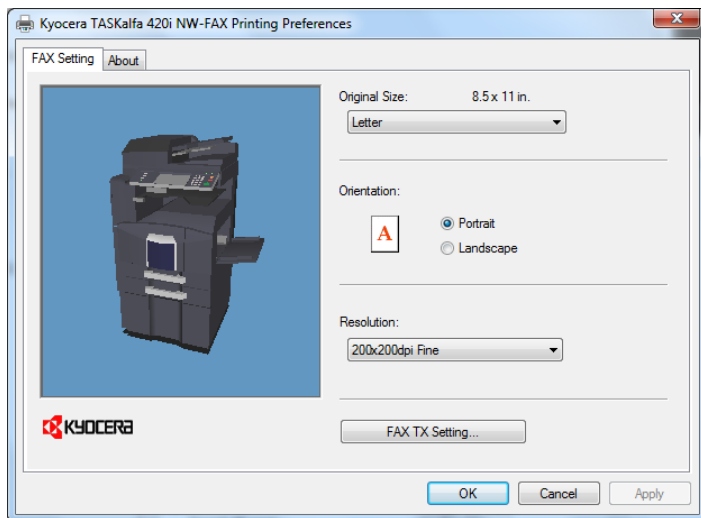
Kyocera TASKalfa 420i NW-FAX Printing Preferences

FAX Setting | About

Original Size: 8.5 x 11 in.

Letter

Orientation:

A

Portrait

Landscape

Resolution:

200x200dpi Fine

KYOCERA

FAX TX Setting...

OK | Cancel | Apply